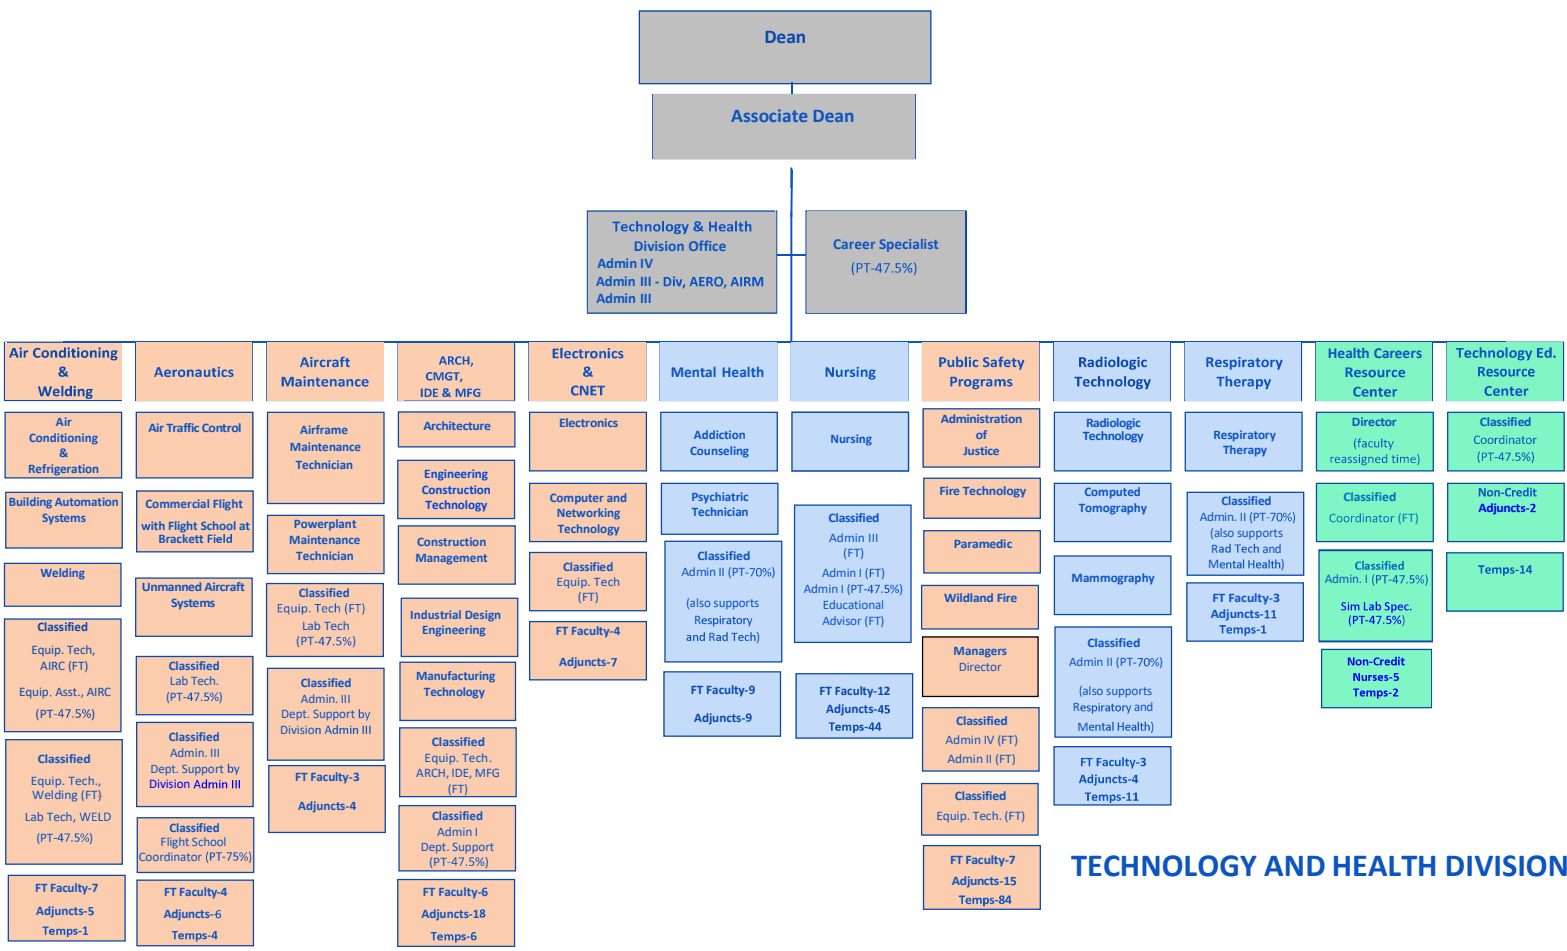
Dean

Associate Dean

Technology & Health Division Office
Admin IV
Admin III - Div, AERO, AIRM
Admin III

Career Specialist
(PT-47.5%)

Air Conditioning & Welding

Air Conditioning & Refrigeration

Building Automation Systems

Welding

Classified
Equip. Tech, AIRC (FT)
Equip. Asst., AIRC (PT-47.5%)

Classified
Equip. Tech., Welding (FT)
Lab Tech, WELD (PT-47.5%)

FT Faculty-7
Adjuncts-5
Temps-1

Aeronautics

Air Traffic Control

Commercial Flight with Flight School at Brackett Field

Unmanned Aircraft Systems

Classified
Lab Tech.
(PT-47.5%)

Classified
Admin. III
Dept. Support by Division Admin III

Classified
Flight School Coordinator (PT-75%)

FT Faculty-4
Adjuncts-6
Temps-4

Aircraft Maintenance

Airframe Maintenance Technician

Powerplant Maintenance Technician

Classified
Equip. Tech (FT)
Lab Tech
(PT-47.5%)

Classified
Admin. III
Dept. Support by Division Admin III

FT Faculty-3
Adjuncts-4

ARCH, CMGT, IDE & MFG

Architecture

Engineering Construction Technology

Construction Management

Industrial Design Engineering

Manufacturing Technology

Classified
Equip. Tech.
ARCH, IDE, MFG
(FT)

Classified
Admin I
Dept. Support
(PT-47.5%)

FT Faculty-6
Adjuncts-18
Temps-6

Electronics & CNET

Electronics

Computer and Networking Technology

Classified
Equip. Tech
(FT)

FT Faculty-4
Adjuncts-7

Mental Health

Addiction Counseling

Psychiatric Technician

Classified
Admin II (PT-70%)
(also supports Respiratory and Rad Tech)

FT Faculty-9
Adjuncts-9

Nursing

Nursing

Classified
Admin III
(FT)
Admin I (FT)
Admin I (PT-47.5%)
Educational Advisor (FT)

FT Faculty-12
Adjuncts-45
Temps-44

Public Safety Programs

Administration of Justice

Fire Technology

Paramedic

Wildland Fire

Managers
Director

Classified
Admin IV (FT)
Admin II (FT)

Classified
Equip. Tech. (FT)

FT Faculty-7
Adjuncts-15
Temps-84

Radiologic Technology

Radiologic Technology

Computed Tomography

Mammography

Classified
Admin II (PT-70%)
(also supports Respiratory and Mental Health)

FT Faculty-3
Adjuncts-4
Temps-11

Respiratory Therapy

Respiratory Therapy

Classified
Admin. II (PT-70%)
(also supports Rad Tech and Mental Health)

FT Faculty-3
Adjuncts-11
Temps-1

Health Careers Resource Center

Director
(faculty reassigned time)

Classified
Coordinator (FT)

Classified
Admin. I (PT-47.5%)
Sim Lab Spec.
(PT-47.5%)

Non-Credit
Nurses-5
Temps-2

Technology Ed. Resource Center

Classified
Coordinator
(PT-47.5%)

Non-Credit
Adjuncts-2

Temps-14

TECHNOLOGY AND HEALTH DIVISION